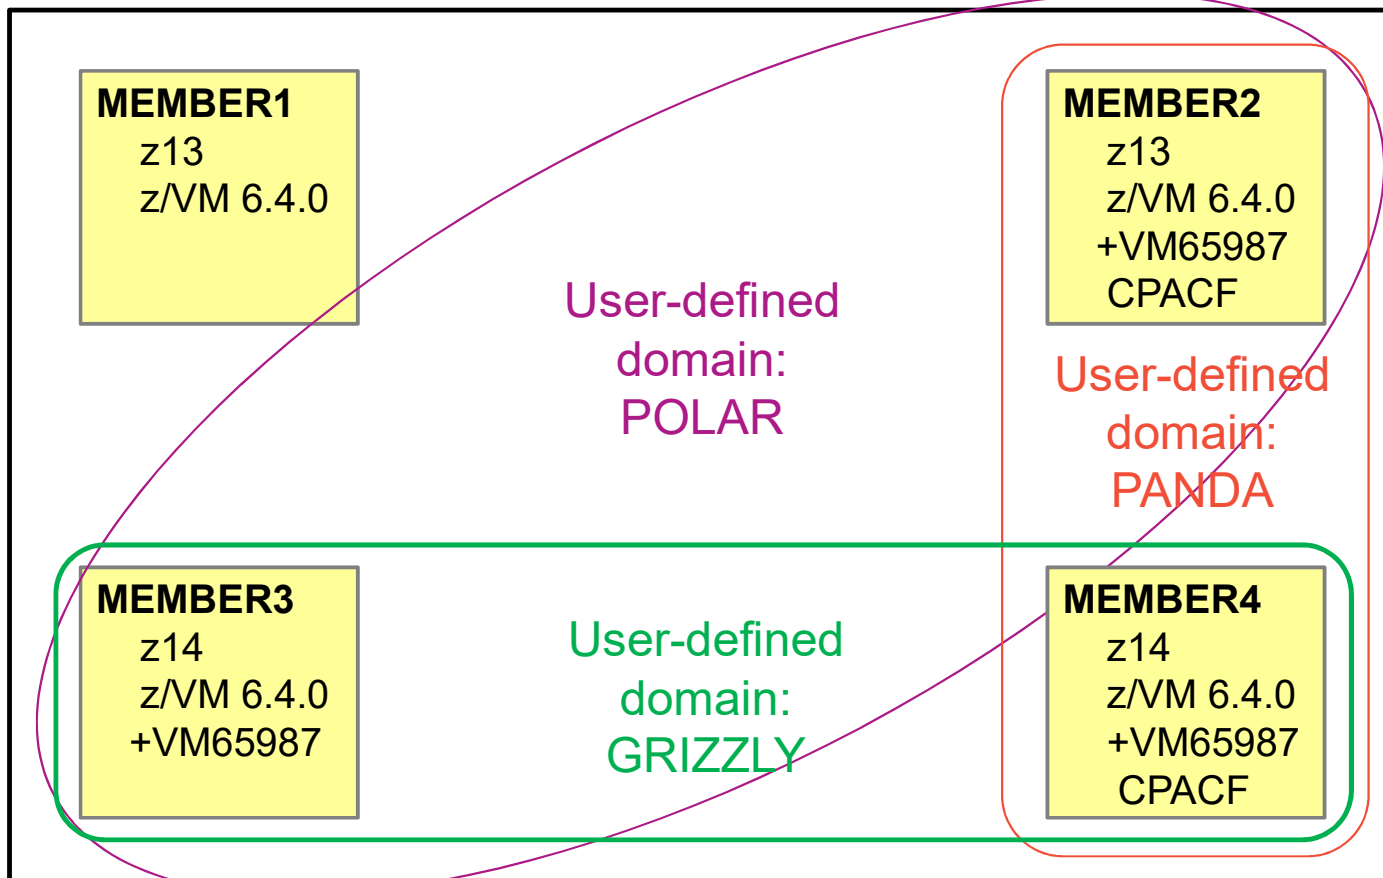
MEMBER1
z13
z/VM 6.4.0

MEMBER2
z13
z/VM 6.4.0
+VM65987
CPACF

User-defined domain: POLAR

User-defined domain: PANDA

MEMBER3
z14
z/VM 6.4.0
+VM65987

User-defined domain: GRIZZLY

MEMBER4
z14
z/VM 6.4.0
+VM65987
CPACF